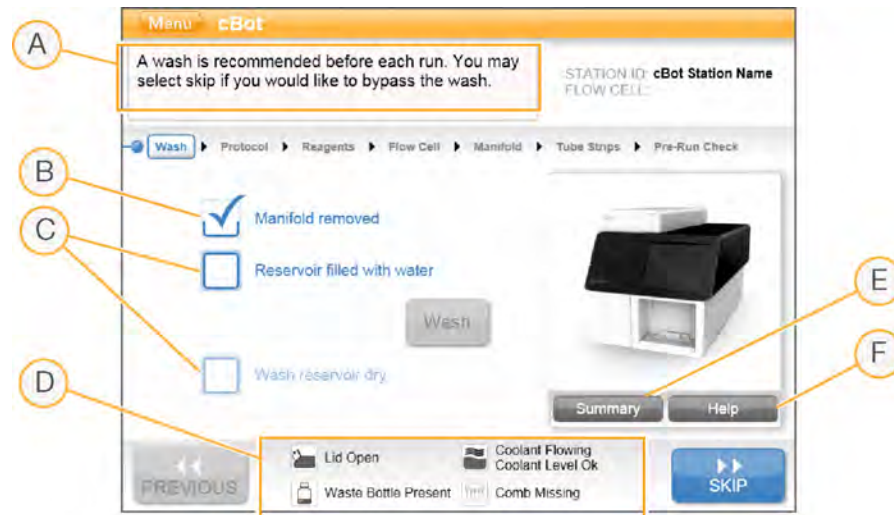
Menu cBot

A

A wash is recommended before each run. You may select skip if you would like to bypass the wash.

STATION ID: cBot Station Name
FLOW CELL:

Wash ▸ Protocol ▸ Reagents ▸ Flow Cell ▸ Manifold ▸ Tube Strips ▸ Pre-Run Check

B

C

Manifold removed

Reservoir filled with water

Wash

Wash reservoir dry

D

E

F

Summary

Help

PREVIOUS

Lid Open

Waste Bottle Present

Coolant Flowing
Coolant Level Ok

Comb Missing

SKIP